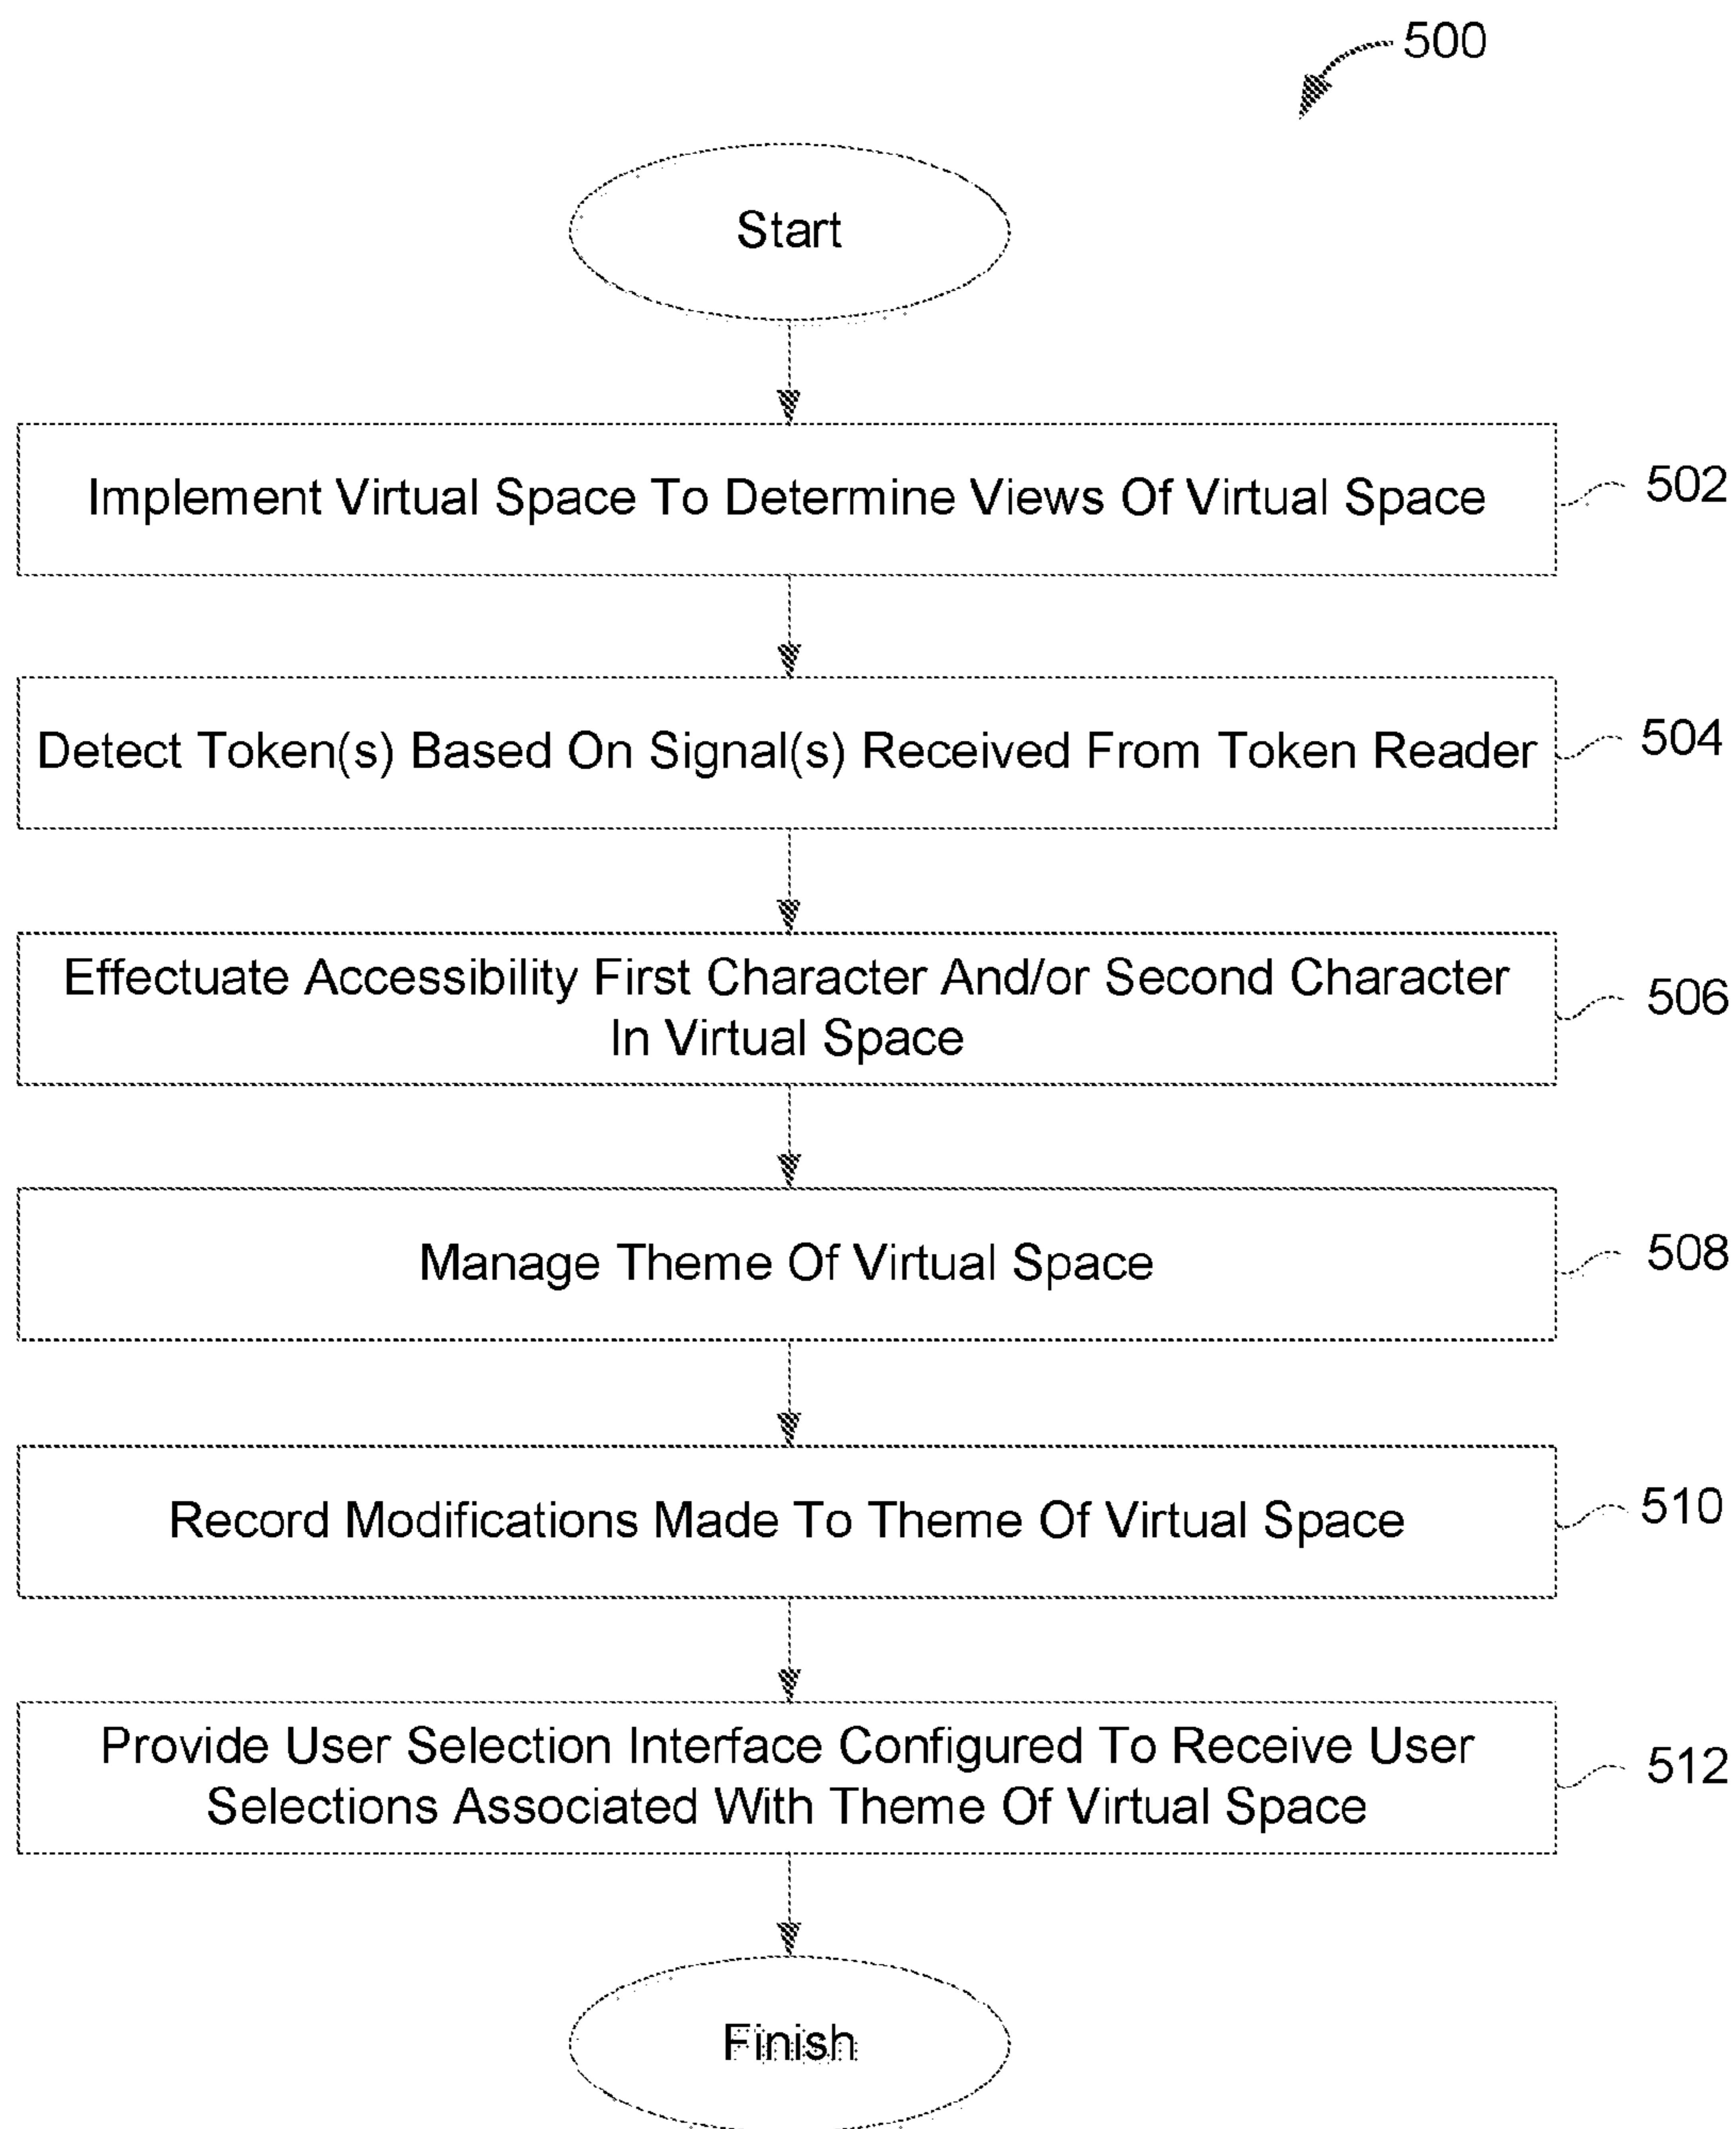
500

Start

Implement Virtual Space To Determine Views Of Virtual Space

502

Detect Token(s) Based On Signal(s) Received From Token Reader

504

Effectuate Accessibility First Character And/or Second Character In Virtual Space

506

Manage Theme Of Virtual Space

508

Record Modifications Made To Theme Of Virtual Space

510

Provide User Selection Interface Configured To Receive User Selections Associated With Theme Of Virtual Space

512

Finish